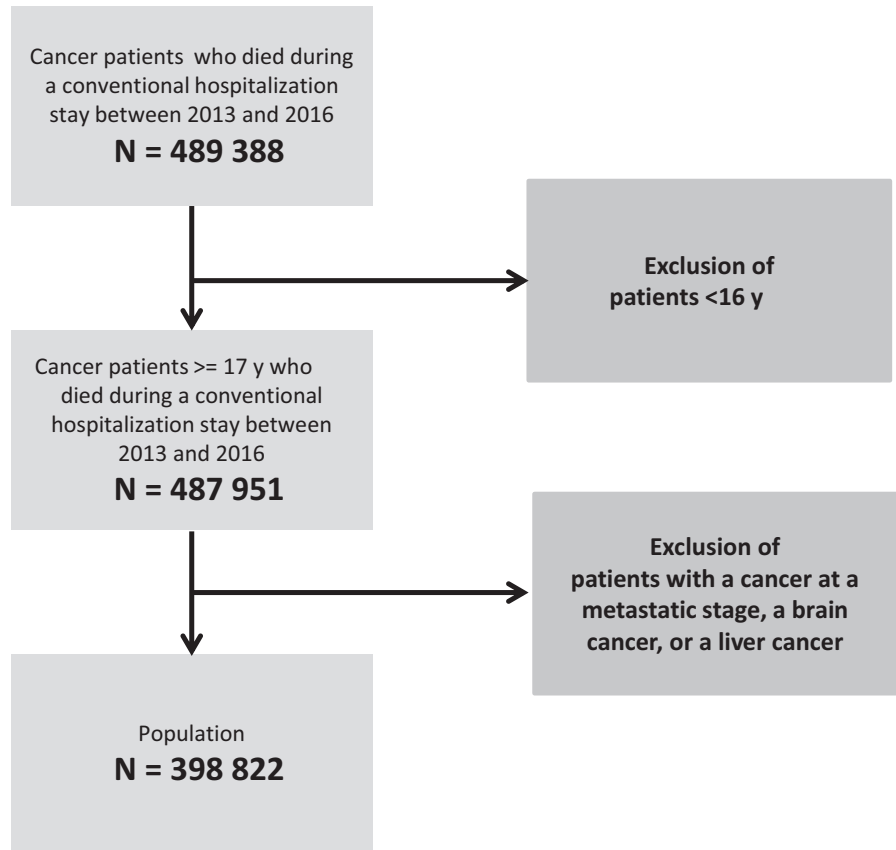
Cancer patients who died during a conventional hospitalization stay between 2013 and 2016
**N = 489 388**

**Exclusion of patients <16 y**

Cancer patients >= 17 y who died during a conventional hospitalization stay between 2013 and 2016
**N = 487 951**

**Exclusion of patients with a cancer at a metastatic stage, a brain cancer, or a liver cancer**

Population
**N = 398 822**